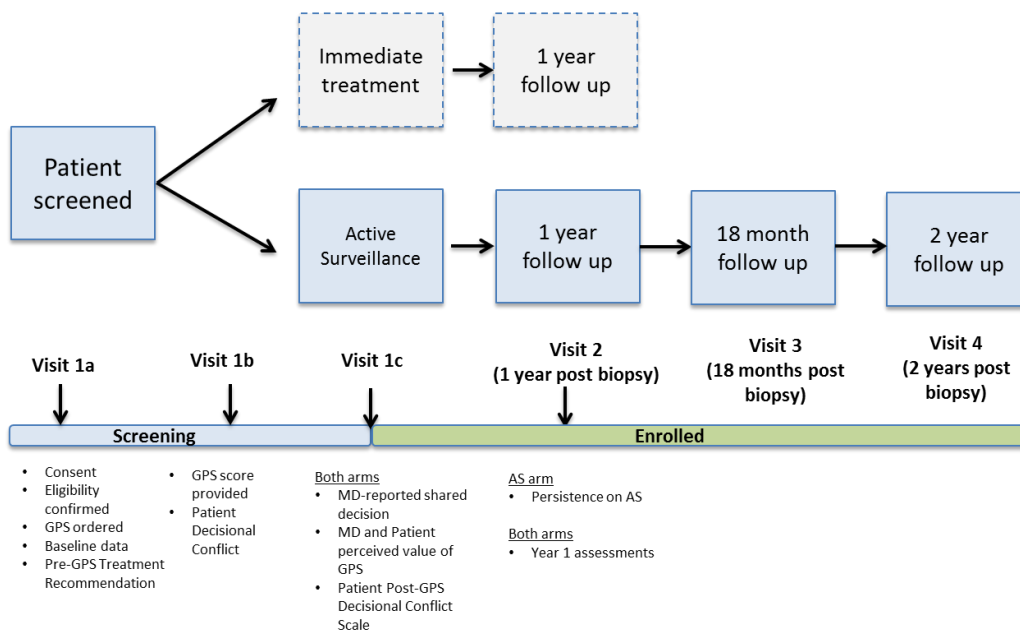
Patient screened

Immediate treatment

1 year follow up

Active Surveillance

1 year follow up

18 month follow up

2 year follow up

Visit 1a

Visit 1b

Visit 1c

Visit 2 (1 year post biopsy)

Visit 3 (18 months post biopsy)

Visit 4 (2 years post biopsy)

Screening

Enrolled

- Consent
- Eligibility confirmed
- GPS ordered
- Baseline data
- Pre-GPS Treatment Recommendation

- GPS score provided
- Patient Decisional Conflict

Both arms
- MD-reported shared decision
- MD and Patient perceived value of GPS
- Patient Post-GPS Decisional Conflict Scale

AS arm
- Persistence on AS

Both arms
- Year 1 assessments